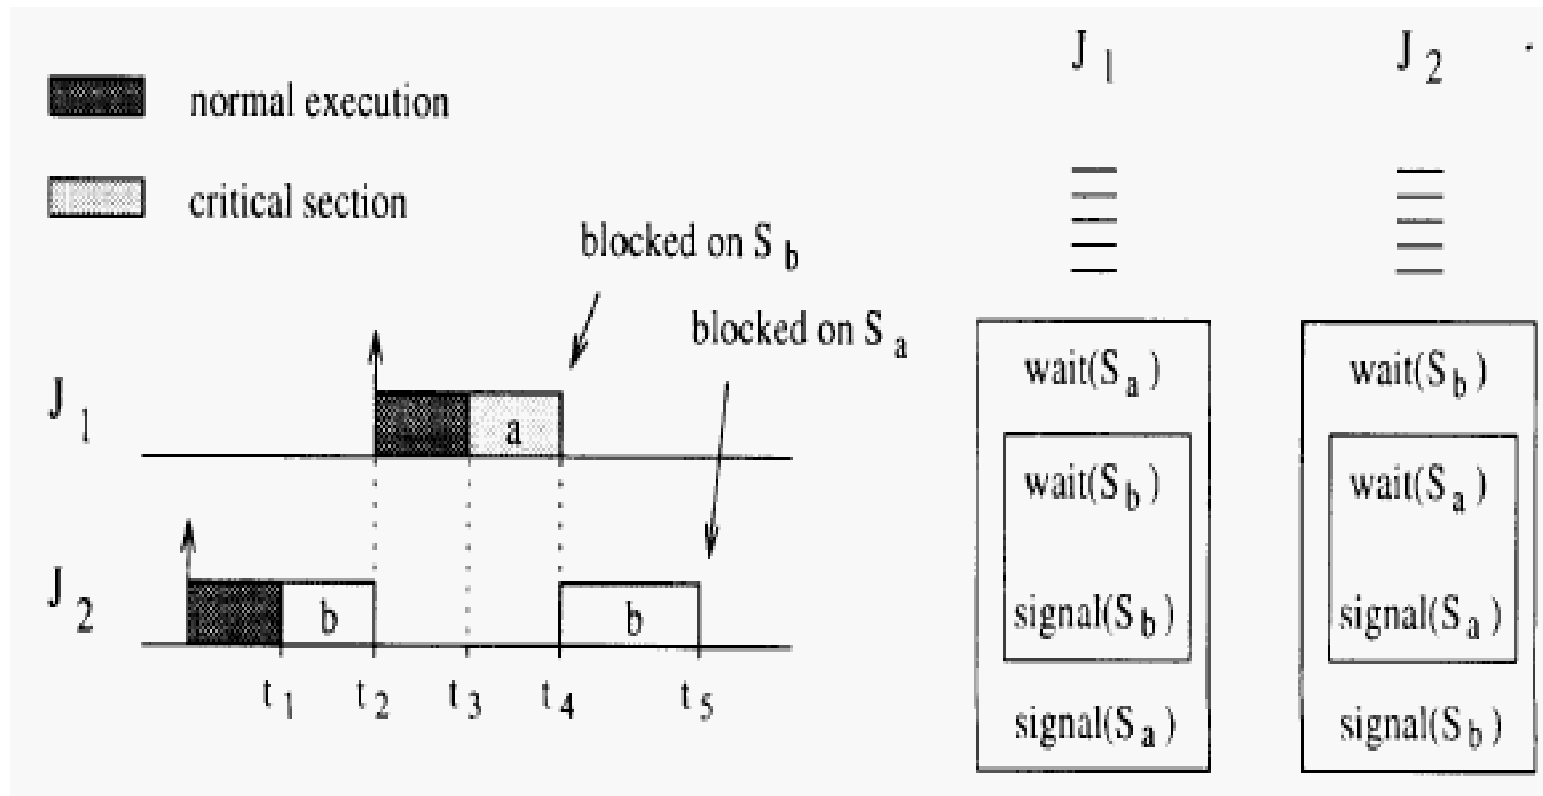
normal execution

critical section

blocked on $S_b$

blocked on $S_a$

$J_1$

a

$J_2$

b

b

$t_1$ $t_2$ $t_3$ $t_4$ $t_5$

$J_1$

wait($S_a$)

wait($S_b$)

signal($S_b$)

signal($S_a$)

$J_2$

wait($S_b$)

wait($S_a$)

signal($S_a$)

signal($S_b$)